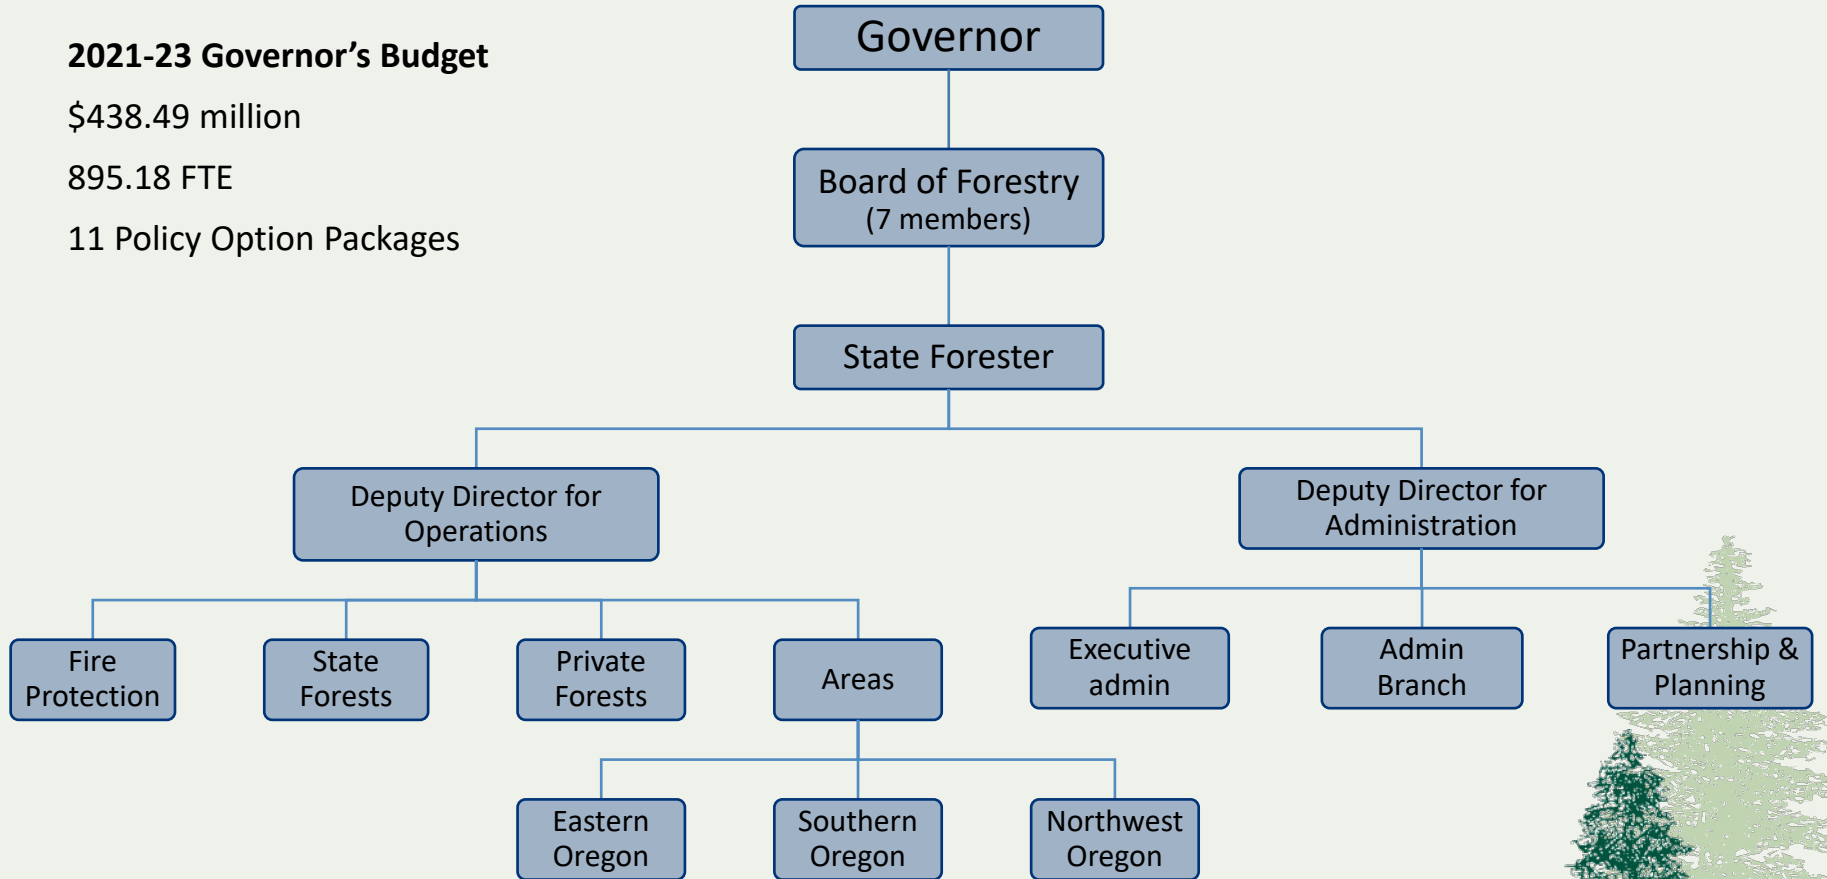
**2021-23 Governor's Budget**

$438.49 million

895.18 FTE

11 Policy Option Packages

Governor

Board of Forestry
(7 members)

State Forester

Deputy Director for Operations

Deputy Director for Administration

Fire Protection

State Forests

Private Forests

Areas

Executive admin

Admin Branch

Partnership & Planning

Eastern Oregon

Southern Oregon

Northwest Oregon